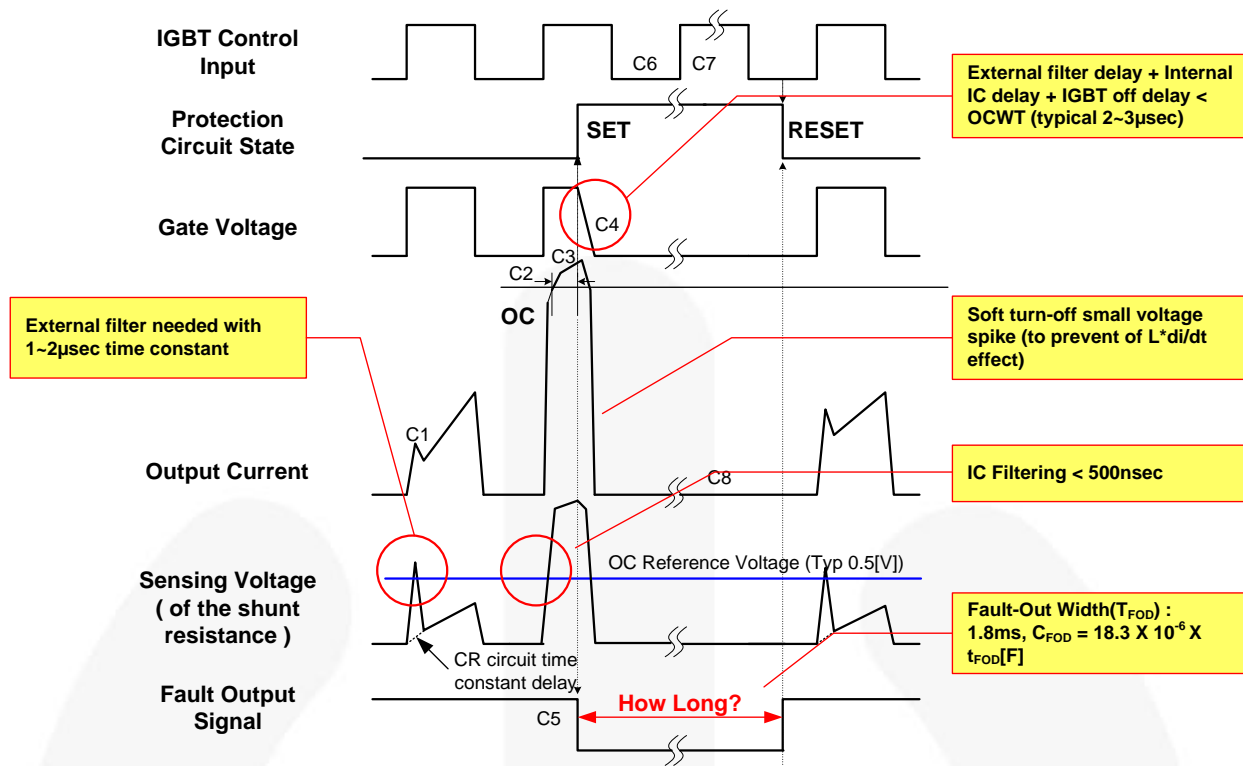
IGBT Control Input

C6 C7

External filter delay + Internal IC delay + IGBT off delay < OCWT (typical 2~3µsec)

Protection Circuit State

SET

RESET

Gate Voltage

C4

C3

C2

OC

External filter needed with 1~2µsec time constant

Soft turn-off small voltage spike (to prevent of L*di/dt effect)

C1

Output Current

C8

IC Filtering < 500nsec

OC Reference Voltage (Typ 0.5[V])

Sensing Voltage ( of the shunt resistance )

Fault-Out Width($T_{FOD}$) : 1.8ms, $C_{FOD}$ = 18.3 X $10^{-6}$ X $t_{FOD}$[F]

CR circuit time constant delay

Fault Output Signal

C5

How Long?